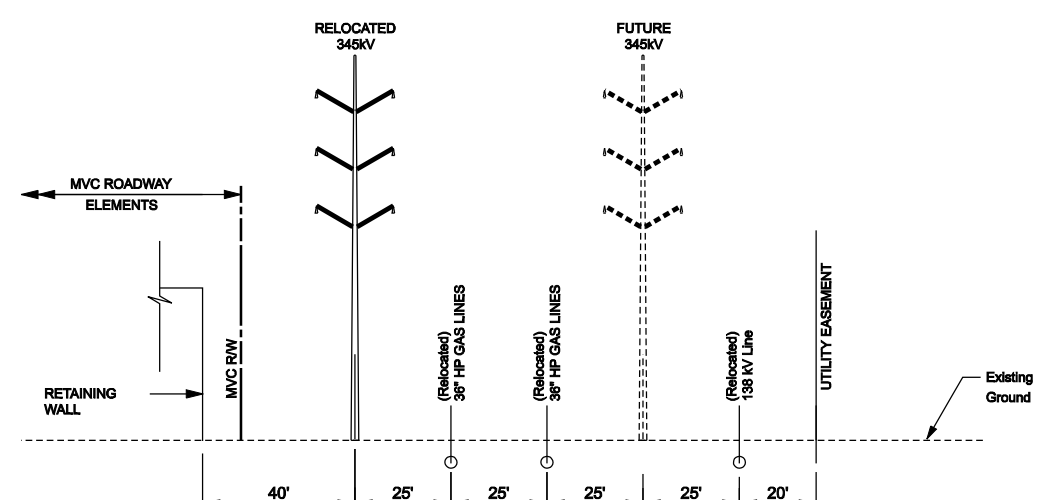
RELOCATED
345kV

FUTURE
345kV

MVC ROADWAY
ELEMENTS

MVC R/W

RETAINING
WALL

(Relocated)
36" HP GAS LINES

(Relocated)
36" HP GAS LINES

(Relocated)
138 kV Line

UTILITY EASEMENT

Existing
Ground

40'

25'

25'

25'

25'

20'